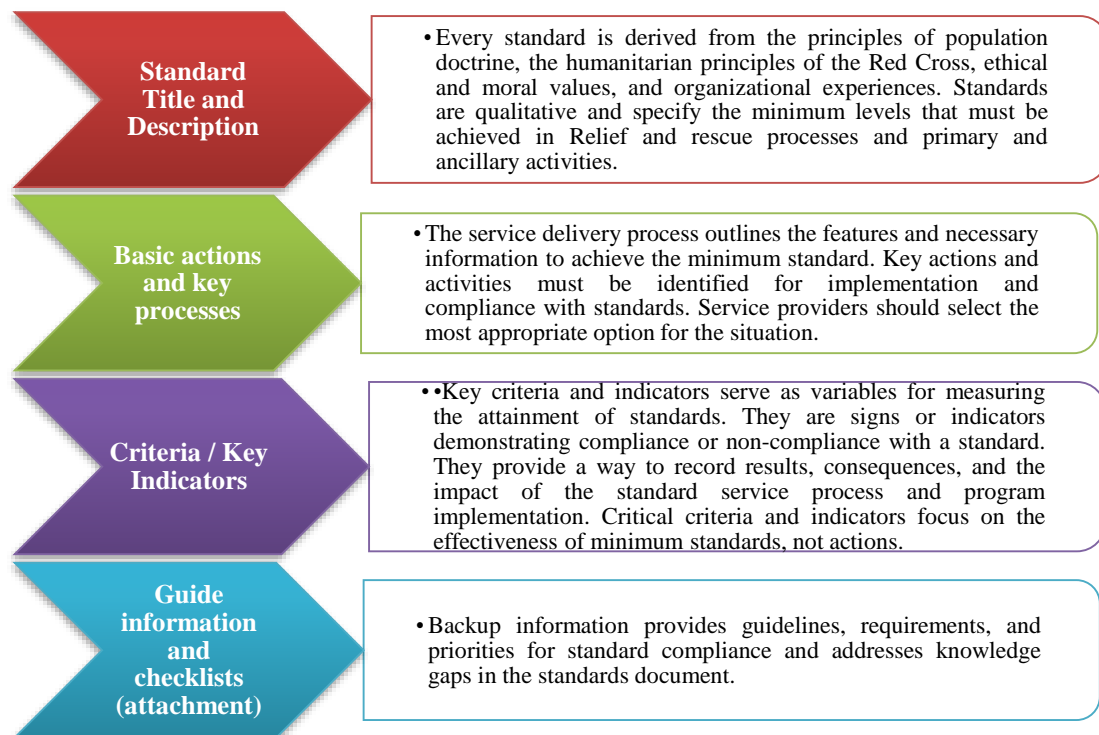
Standard Title and Description

• Every standard is derived from the principles of population doctrine, the humanitarian principles of the Red Cross, ethical and moral values, and organizational experiences. Standards are qualitative and specify the minimum levels that must be achieved in Relief and rescue processes and primary and ancillary activities.

Basic actions and key processes

• The service delivery process outlines the features and necessary information to achieve the minimum standard. Key actions and activities must be identified for implementation and compliance with standards. Service providers should select the most appropriate option for the situation.

Criteria / Key Indicators

• •Key criteria and indicators serve as variables for measuring the attainment of standards. They are signs or indicators demonstrating compliance or non-compliance with a standard. They provide a way to record results, consequences, and the impact of the standard service process and program implementation. Critical criteria and indicators focus on the effectiveness of minimum standards, not actions.

Guide information and checklists (attachment)

• Backup information provides guidelines, requirements, and priorities for standard compliance and addresses knowledge gaps in the standards document.